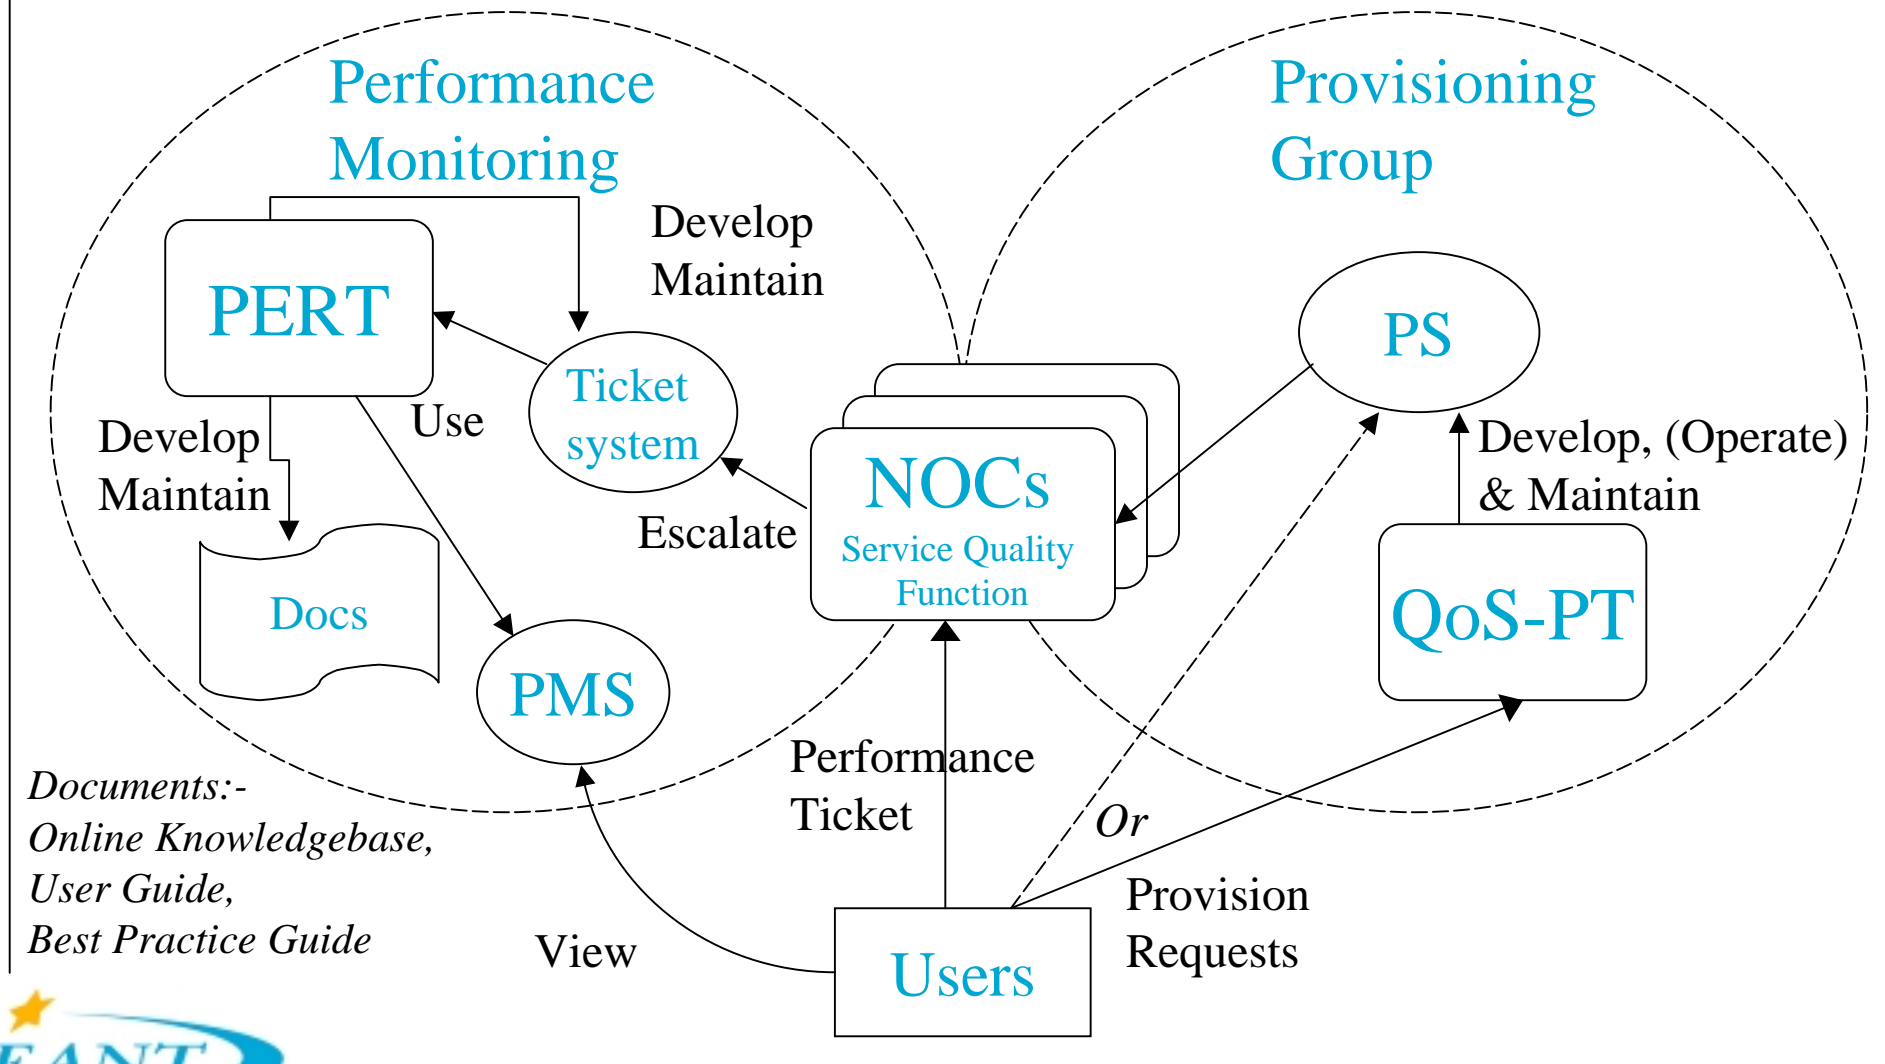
Performance Monitoring

Provisioning Group

Develop
Maintain

PERT

Ticket system

PS

Use

Develop
Maintain

Escalate

NOCs
Service Quality Function

Develop, (Operate) & Maintain

Docs

PMS

QoS-PT

Documents:-
Online Knowledgebase,
User Guide,
Best Practice Guide

Performance
Ticket

Or

Provision
Requests

View

Users

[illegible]